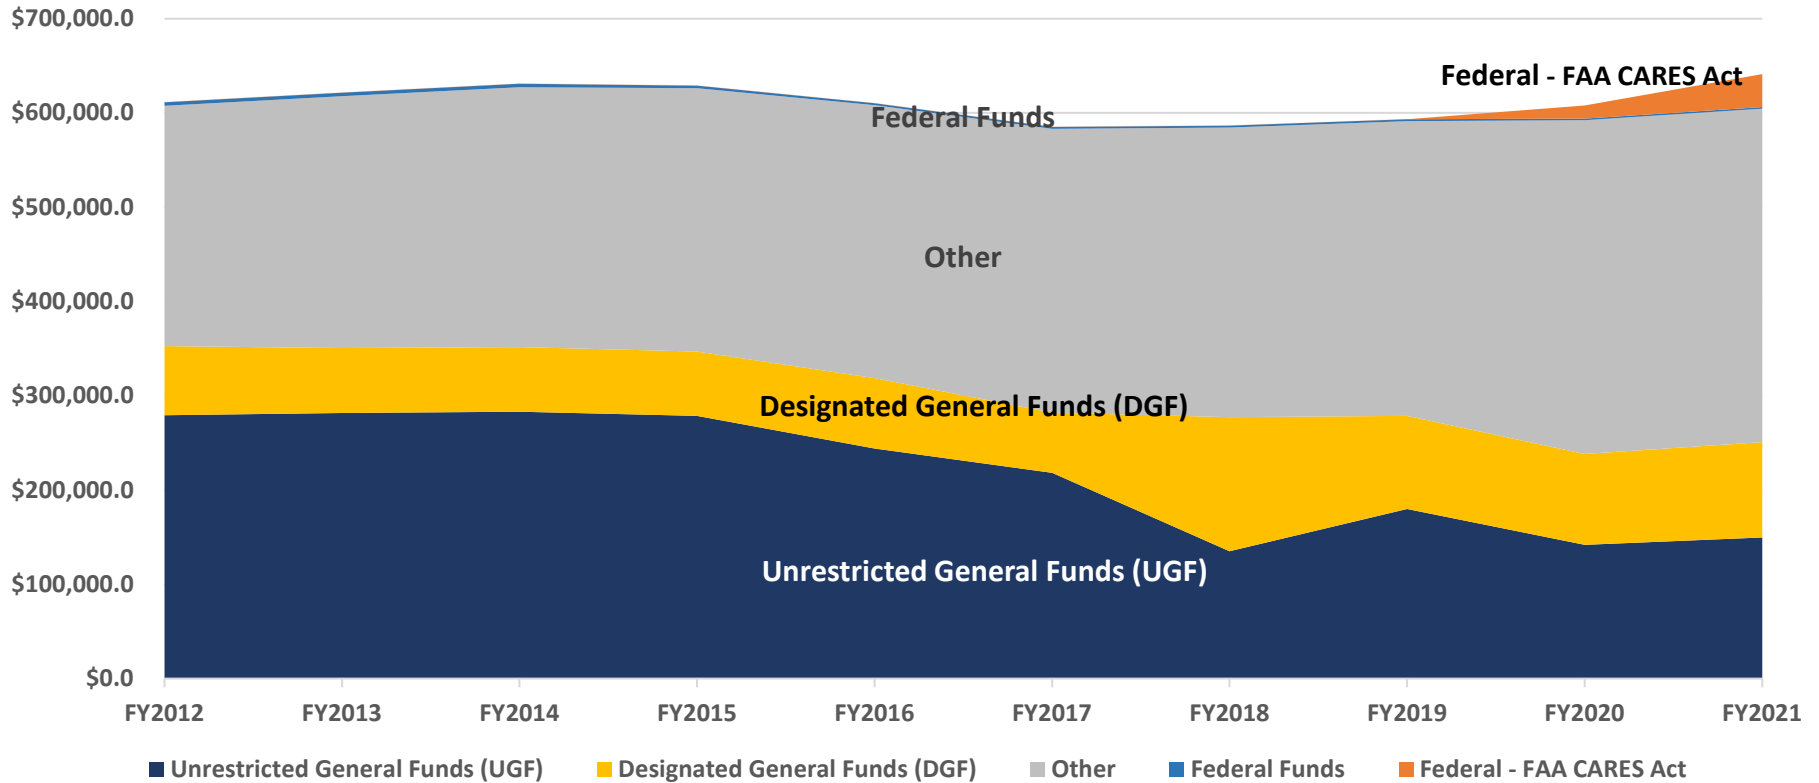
$700,000.0
$600,000.0
$500,000.0
$400,000.0
$300,000.0
$200,000.0
$100,000.0
$0.0

Federal - FAA CARES Act
Federal Funds
Other
Designated General Funds (DGF)
Unrestricted General Funds (UGF)

FY2012 FY2013 FY2014 FY2015 FY2016 FY2017 FY2018 FY2019 FY2020 FY2021

Unrestricted General Funds (UGF) Designated General Funds (DGF) Other Federal Funds Federal - FAA CARES Act